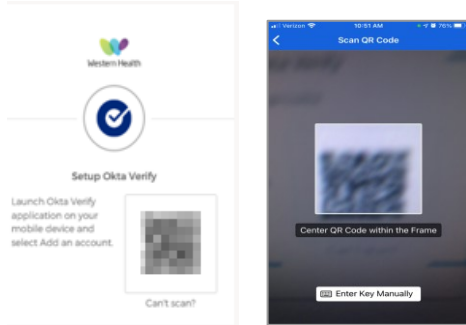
Western Health

Setup Okta Verify

Launch Okta Verify application on your mobile device and select Add an account.

Can't scan?

Verizon 10:51 AM 76%

Scan QR Code

Center QR Code within the Frame

Enter Key Manually